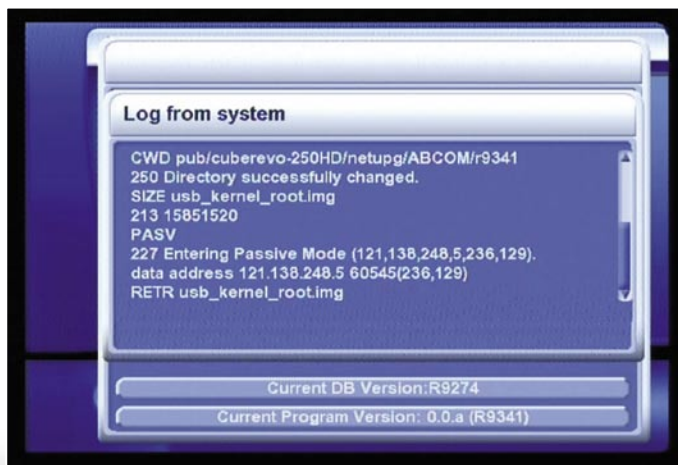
Log from system

CWD pub/cuberevo-250HD/netupg/ABCOM/r9341
250 Directory successfully changed.
SIZE usb_kernel_root.img
213 15851520
PASV
227 Entering Passive Mode (121,138,248,5,236,129).
data address 121.138.248.5 60545(236,129)
RETR usb_kernel_root.img

Current DB Version:R9274

Current Program Version: 0.0.a (R9341)